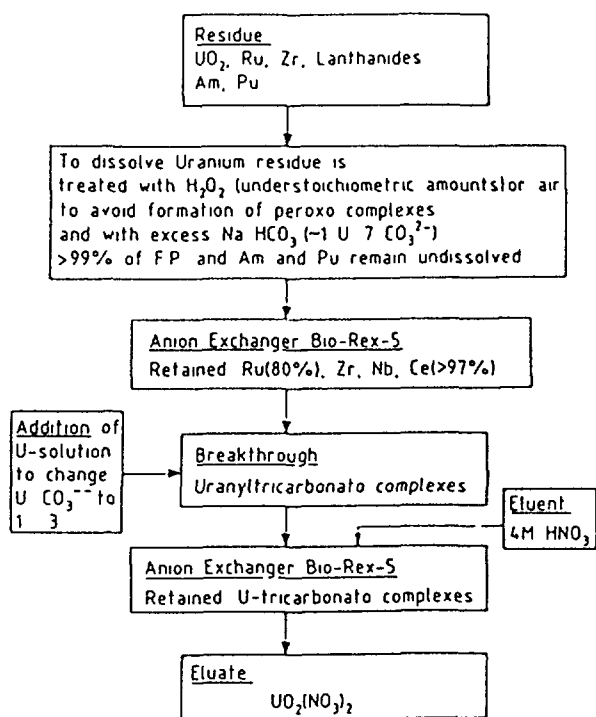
Residue
$UO_2$, Ru, Zr, Lanthanides
Am, Pu

To dissolve Uranium residue is treated with $H_2O_2$ (understoichiometric amounts)or air to avoid formation of peroxo complexes and with excess Na $HCO_3$ (~1 U 7 $CO_3^{2-}$)
>99% of F P and Am and Pu remain undissolved

Anion Exchanger Bio-Rex-5
Retained Ru(80%), Zr, Nb, Ce(>97%)

Addition of U-solution to change U $CO_3^{--}$ to 1 3

Breakthrough
Uranyltricarbonato complexes

Eluent
4M $HNO_3$

Anion Exchanger Bio-Rex-5
Retained U-tricarbonato complexes

Eluate
$UO_2(NO_3)_2$